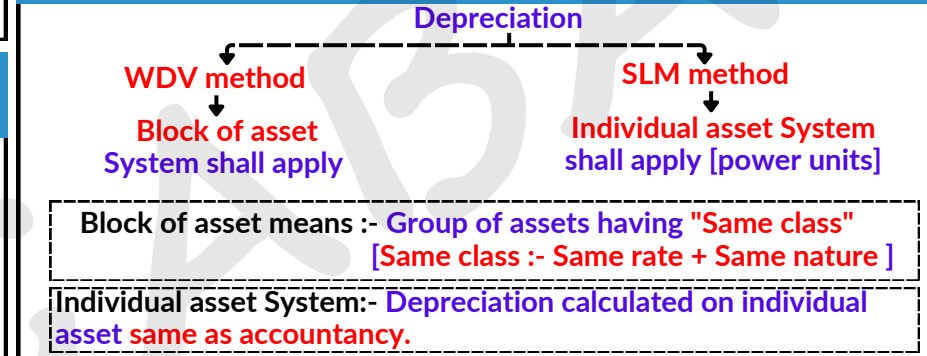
Depreciation

WDV method
Block of asset System shall apply

SLM method
Individual asset System shall apply [power units]

Block of asset means :- Group of assets having "Same class" [Same class :- Same rate + Same nature ]

Individual asset System:- Depreciation calculated on individual asset same as accountancy.